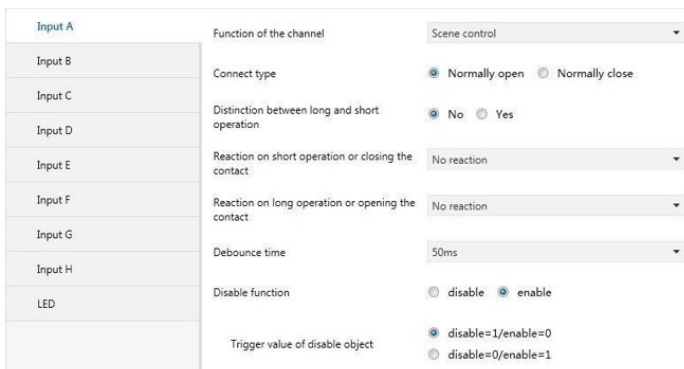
Input A
Input B
Input C
Input D
Input E
Input F
Input G
Input H
LED

Function of the channel
Scene control

Connect type
Normally open Normally close

Distinction between long and short operation
No Yes

Reaction on short operation or closing the contact
No reaction

Reaction on long operation or opening the contact
No reaction

Debounce time
50ms

Disable function
disable enable

Trigger value of disable object
disable=1/enable=0
disable=0/enable=1